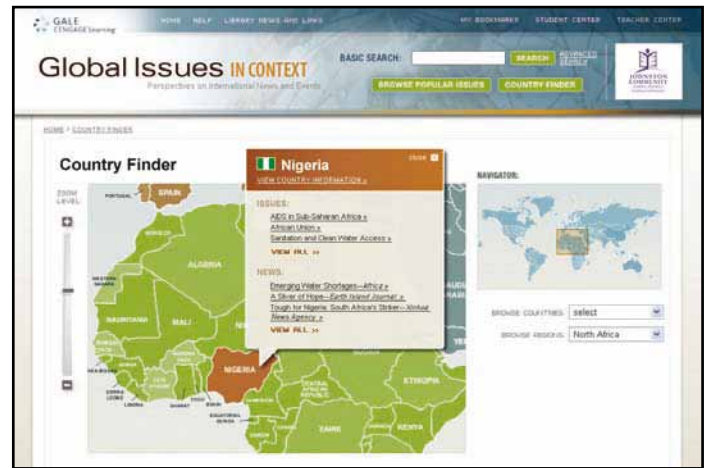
GALE CENGAGE Learning

HOME HELP LIBRARY NEWS AND LINKS

MY BOOKMARKS STUDENT CENTER TEACHER CENTER

Global Issues IN CONTEXT

Perspectives on International News and Events

BASIC SEARCH: SEARCH ADVANCED SEARCH

BROWSE POPULAR ISSUES COUNTRY FINDER

JOHNSTON COMMUNITY

HOME > COUNTRY FINDER

Country Finder

ZOOM LEVEL:

PORTUGAL SPAIN MOROCCO ALGERIA WESTERN SAHARA MAURITANIA MALI NIGERIA SIERRA LEONE LIBERIA GHANA TOGO EQUATORIAL GUINEA ETHIOPIA KENYA ZAIRE

Nigeria

CLOSE

VIEW COUNTRY INFORMATION »

ISSUES:

AIDS in Sub-Saharan Africa »

African Union »

Sanitation and Clean Water Access »

VIEW ALL »

NEWS:

Emerging Water Shortages—Africa »

A Sliver of Hope—Earth Island Journal »

Tough for Nigeria: South Africa's Striker—Xinhua News Agency »

VIEW ALL »

NAVIGATOR:

BROWSE COUNTRIES: select

BROWSE REGIONS: North Africa